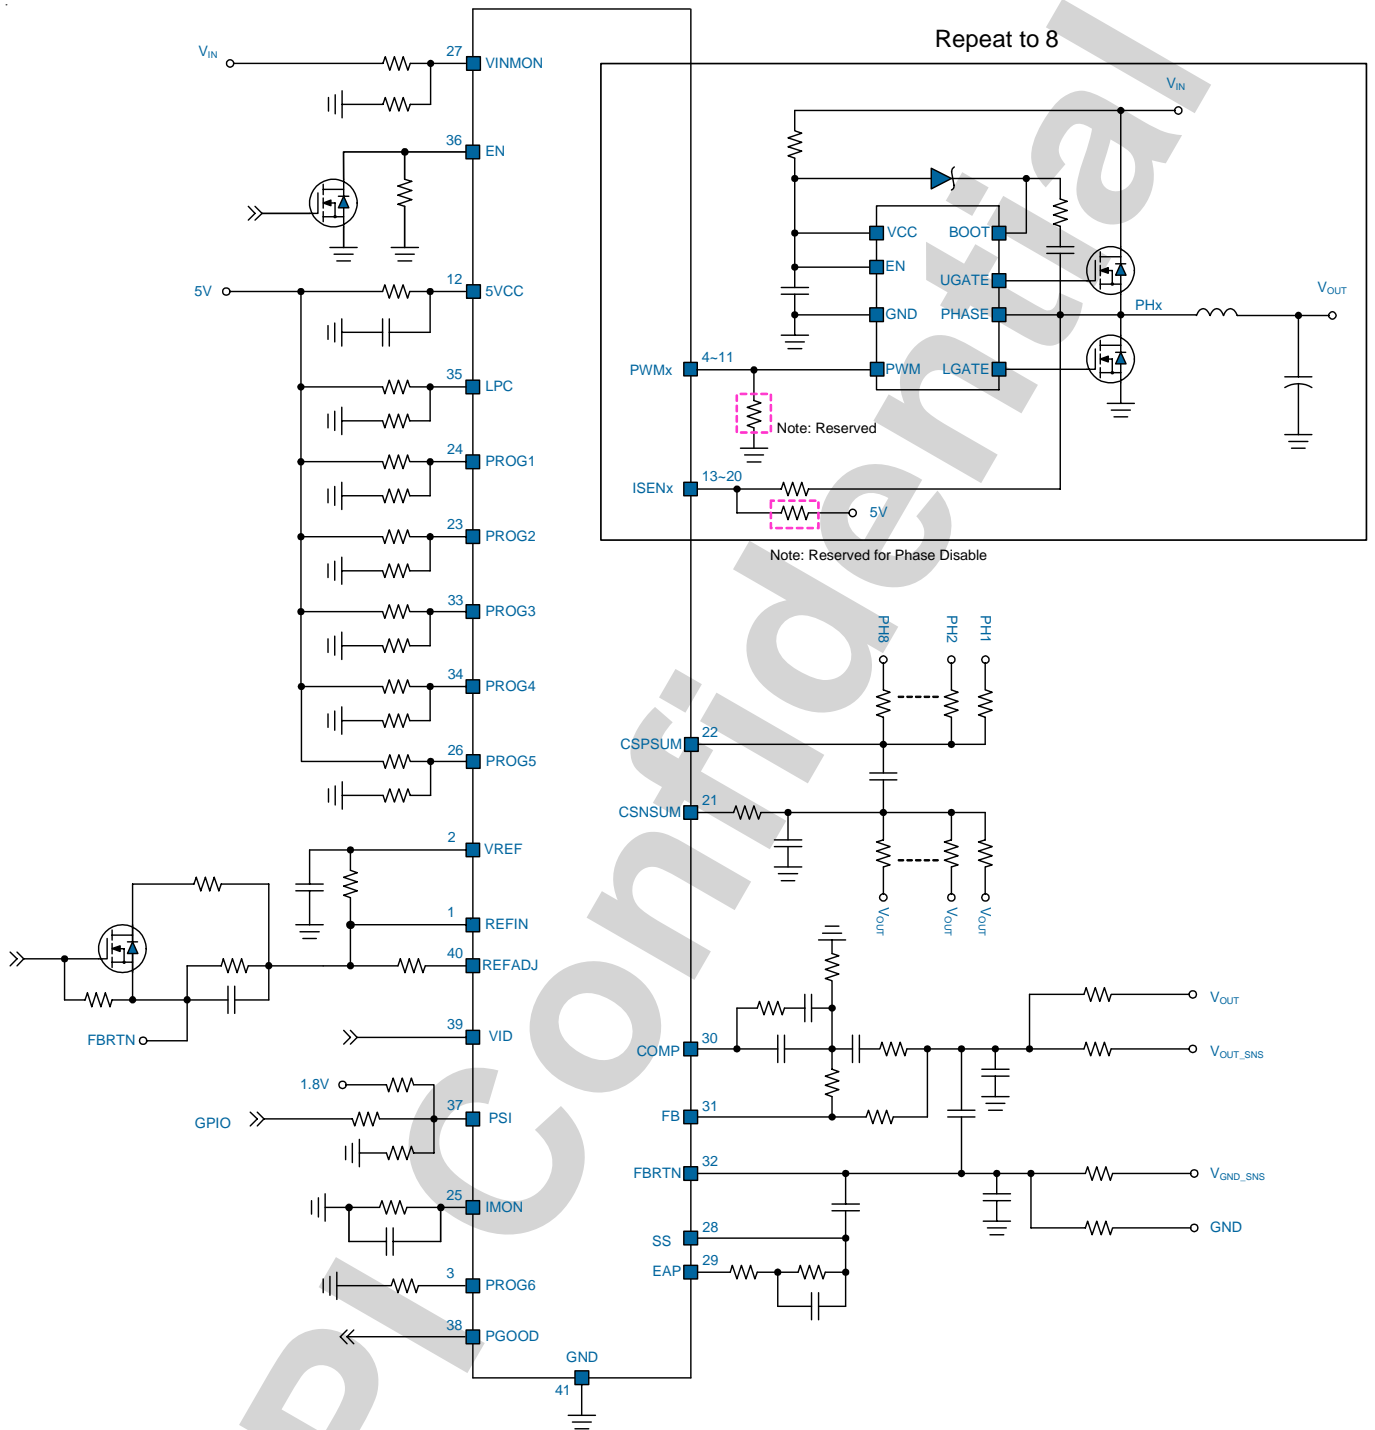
Repeat to 8

$V_{IN}$
27 VINMON
36 EN
5V
12 5VCC
35 LPC
24 PROG1
23 PROG2
33 PROG3
34 PROG4
26 PROG5
2 VREF
1 REFIN
40 REFADJ
FBRTN
39 VID
1.8V
GPIO
37 PSI
25 IMON
3 PROG6
38 PGOOD
GND
41

$V_{IN}$
VCC
BOOT
EN
UGATE
GND
PHASE
PHx
$V_{OUT}$
PWMx
4~11
PWM
LGATE
Note: Reserved
ISENx
13~20
5V
Note: Reserved for Phase Disable

PH8
PH2
PH1
CSPSUM
22
CSNSUM
21
$V_{OUT}$
$V_{OUT}$
$V_{OUT}$

$V_{OUT}$
COMP
30
$V_{OUT\_SNS}$
FB
31
FBRTN
32
$V_{GND\_SNS}$
SS
28
GND
EAP
29

Confidential